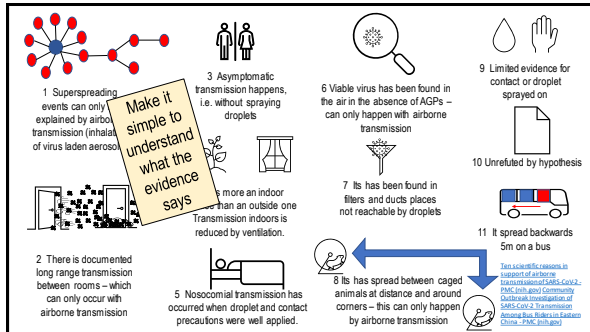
1 Superspreading events can only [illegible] explained by airbo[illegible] transmission (inhala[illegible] of virus laden aeroso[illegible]

Make it simple to understand what the evidence says

3 Asymptomatic transmission happens, i.e. without spraying droplets

6 Viable virus has been found in the air in the absence of AGPs – can only happen with airborne transmission

9 Limited evidence for contact or droplet sprayed on

10 Unrefuted by hypothesis

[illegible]s more an indoor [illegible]han an outside one Transmission indoors is reduced by ventilation.

7 Its has been found in filters and ducts places not reachable by droplets

2 There is documented long range transmission between rooms – which can only occur with airborne transmission

5 Nosocomial transmission has occurred when droplet and contact precautions were well applied.

8 Its has spread between caged animals at distance and around corners – this can only happen by airborne transmission

11 It spread backwards 5m on a bus

Ten scientific reasons in support of airborne transmission of SARS-CoV-2 - PMC (nih.gov) Community Outbreak Investigation of SARS-CoV-2 Transmission Among Bus Riders in Eastern China - PMC (nih.gov)